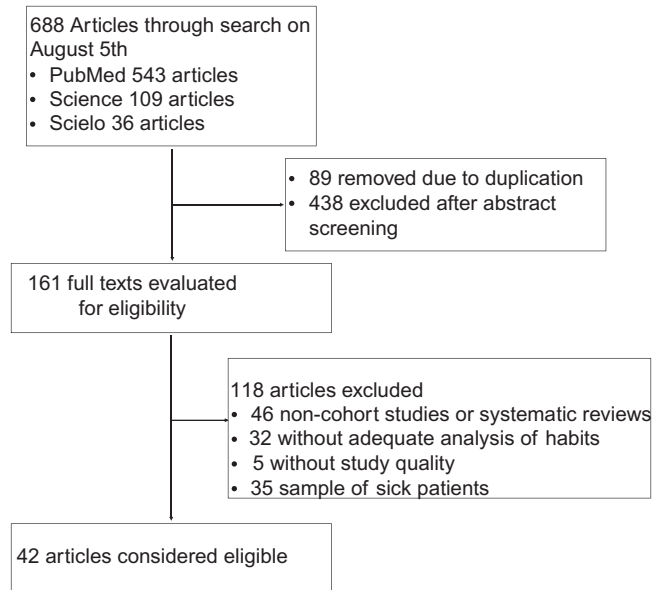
688 Articles through search on August 5th
• PubMed 543 articles
• Science 109 articles
• Scielo 36 articles

• 89 removed due to duplication
• 438 excluded after abstract screening

161 full texts evaluated for eligibility

118 articles excluded
• 46 non-cohort studies or systematic reviews
• 32 without adequate analysis of habits
• 5 without study quality
• 35 sample of sick patients

42 articles considered eligible